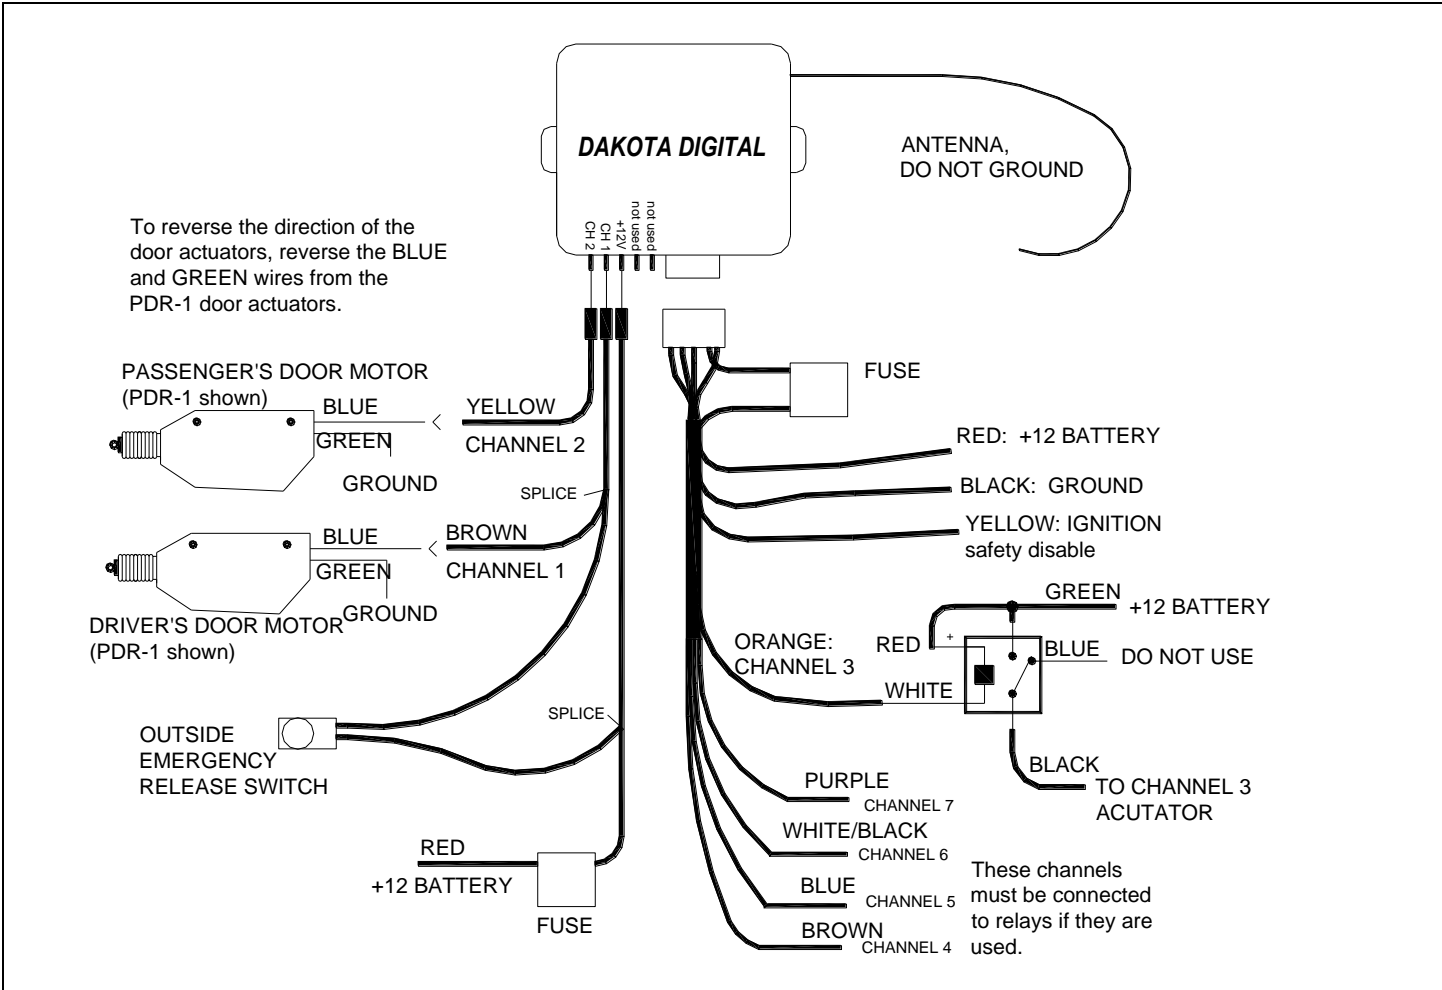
DAKOTA DIGITAL

ANTENNA,
DO NOT GROUND

CH 2
CH 1
+12V
not used
not used

To reverse the direction of the door actuators, reverse the BLUE and GREEN wires from the PDR-1 door actuators.

PASSENGER'S DOOR MOTOR
(PDR-1 shown)

BLUE
GREEN
GROUND

YELLOW
CHANNEL 2

SPLICE

BLUE
GREEN
GROUND

BROWN
CHANNEL 1

DRIVER'S DOOR MOTOR
(PDR-1 shown)

FUSE

RED: +12 BATTERY

BLACK: GROUND

YELLOW: IGNITION
safety disable

GREEN
+12 BATTERY

RED
+

BLUE
DO NOT USE

ORANGE:
CHANNEL 3

WHITE

OUTSIDE
EMERGENCY
RELEASE SWITCH

SPLICE

BLACK
TO CHANNEL 3
ACUTATOR

PURPLE
CHANNEL 7

WHITE/BLACK
CHANNEL 6

BLUE
CHANNEL 5

BROWN
CHANNEL 4

These channels must be connected to relays if they are used.

RED
+12 BATTERY

FUSE